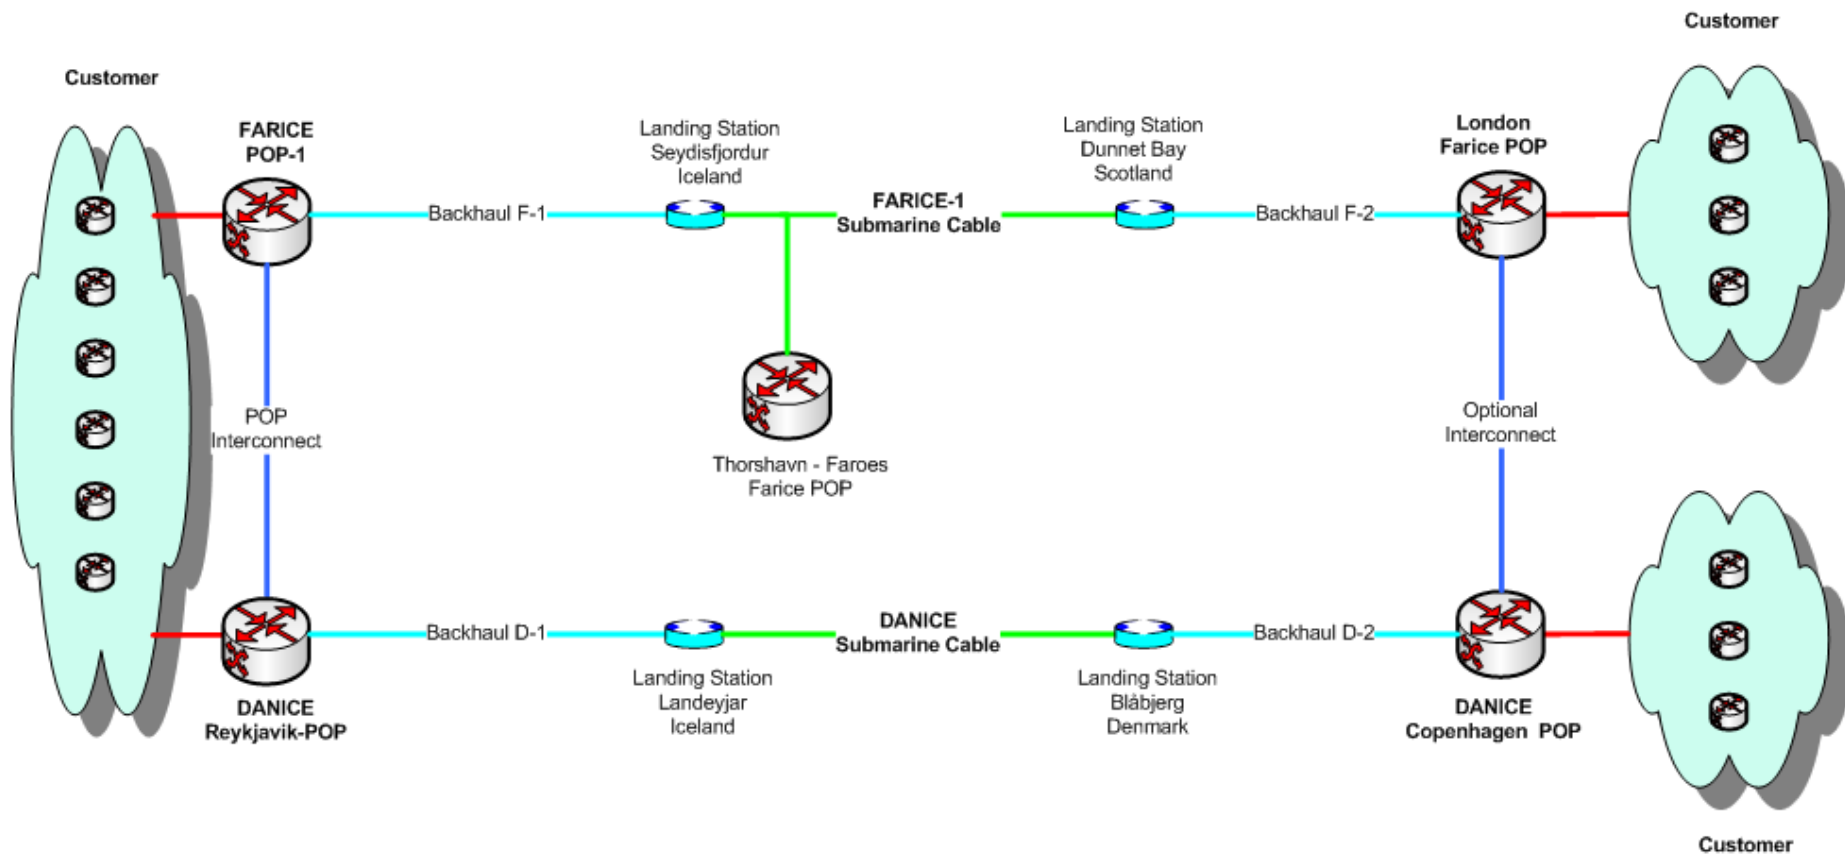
Customer

Customer

FARICE POP-1

Landing Station Seydisfjordur Iceland

Landing Station Dunnet Bay Scotland

London Farice POP

Backhaul F-1

FARICE-1 Submarine Cable

Backhaul F-2

POP Interconnect

Thorshavn - Faroes Farice POP

Optional Interconnect

Backhaul D-1

DANICE Submarine Cable

Backhaul D-2

DANICE Reykjavik-POP

Landing Station Landeyjar Iceland

Landing Station Blåbjerg Denmark

DANICE Copenhagen POP

Customer